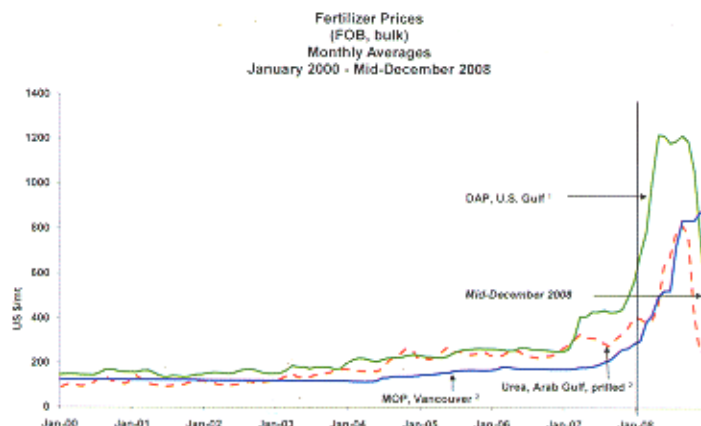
Fertilizer Prices
(FOB, bulk)
Monthly Averages
January 2000 - Mid-December 2008

1400
1200
1000
800
600
400
200
0

US $/mt

DAP, U.S. Gulf $^1$

Mid-December 2008

Urea, Arab Gulf, prilled $^2$

MOP, Vancouver $^2$

Jan-00
Jan-01
Jan-02
Jan-03
Jan-04
Jan-05
Jan-06
Jan-07
Jan-08